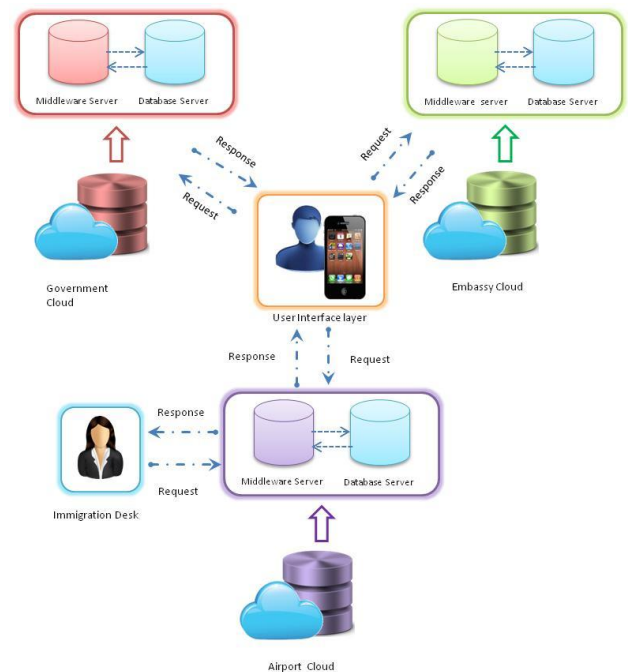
Middleware Server
Database Server

Middleware server
Database Server

Response
Request

Request
Response

Government Cloud

Embassy Cloud

User Interface layer

Response
Request

Response
Request

Middleware Server
Database Server

Immigration Desk

Airport Cloud